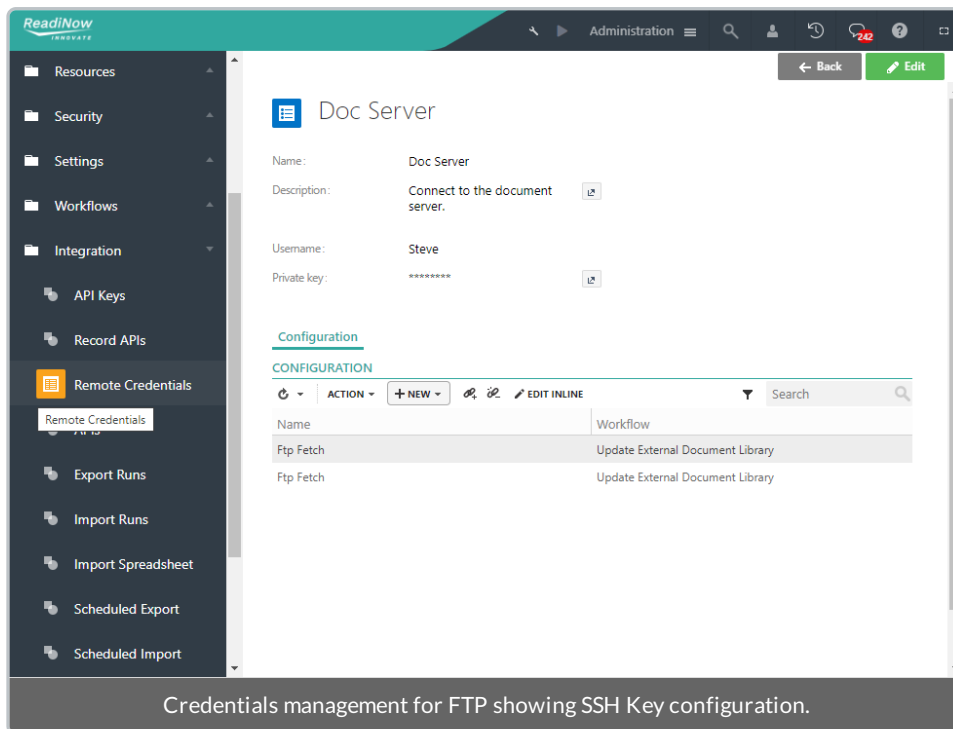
ReadiNow
INNOVATE

Administration

242

Resources
Security
Settings
Workflows
Integration
API Keys
Record APIs
Remote Credentials
Remote Credentials
APIs
Export Runs
Import Runs
Import Spreadsheet
Scheduled Export
Scheduled Import

Back
Edit

Doc Server

Name: Doc Server
Description: Connect to the document server.
Username: Steve
Private key: ********

Configuration

CONFIGURATION

ACTION
NEW
EDIT INLINE
Search

| Name | Workflow |
|---|---|
| Ftp Fetch | Update External Document Library |
| Ftp Fetch | Update External Document Library |

Credentials management for FTP showing SSH Key configuration.